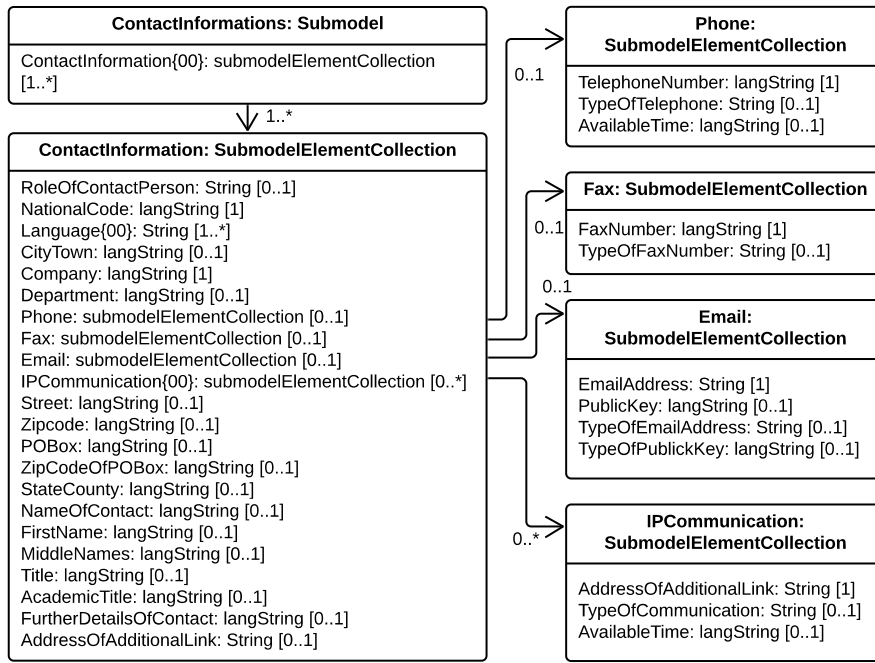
ContactInformations: Submodel

ContactInformation{00}: submodelElementCollection [1..*]

1..*

ContactInformation: SubmodelElementCollection

RoleOfContactPerson: String [0..1]
NationalCode: langString [1]
Language{00}: String [1..*]
CityTown: langString [0..1]
Company: langString [1]
Department: langString [0..1]
Phone: submodelElementCollection [0..1]
Fax: submodelElementCollection [0..1]
Email: submodelElementCollection [0..1]
IPCommunication{00}: submodelElementCollection [0..*]
Street: langString [0..1]
Zipcode: langString [0..1]
POBox: langString [0..1]
ZipCodeOfPOBox: langString [0..1]
StateCounty: langString [0..1]
NameOfContact: langString [0..1]
FirstName: langString [0..1]
MiddleNames: langString [0..1]
Title: langString [0..1]
AcademicTitle: langString [0..1]
FurtherDetailsOfContact: langString [0..1]
AddressOfAdditionalLink: String [0..1]

0..1

Phone: SubmodelElementCollection

TelephoneNumber: langString [1]
TypeOfTelephone: String [0..1]
AvailableTime: langString [0..1]

0..1

Fax: SubmodelElementCollection

FaxNumber: langString [1]
TypeOfFaxNumber: String [0..1]

0..1

Email: SubmodelElementCollection

EmailAddress: String [1]
PublicKey: langString [0..1]
TypeOfEmailAddress: String [0..1]
TypeOfPublickKey: langString [0..1]

0..*

IPCommunication: SubmodelElementCollection

AddressOfAdditionalLink: String [1]
TypeOfCommunication: String [0..1]
AvailableTime: langString [0..1]